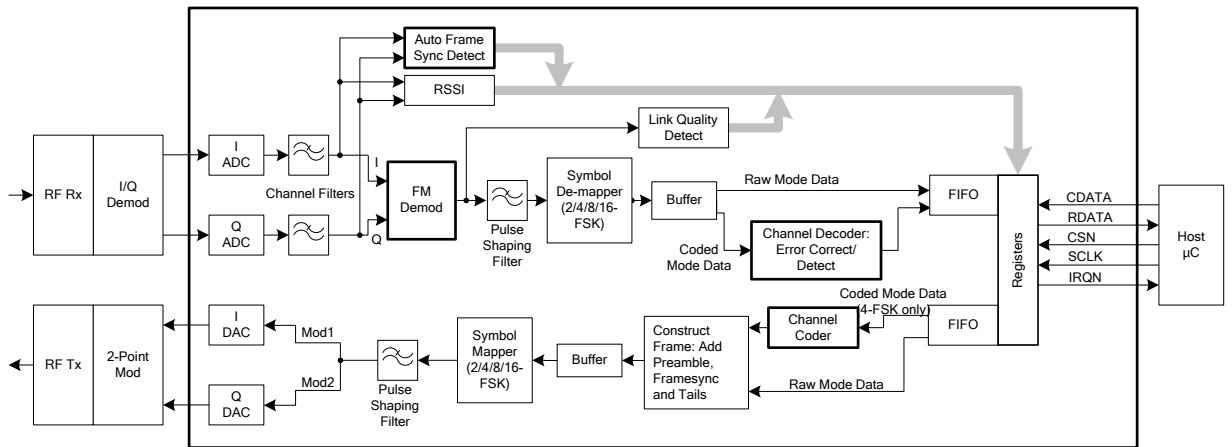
Auto Frame Sync Detect

RSSI

Link Quality Detect

RF Rx

I/Q Demod

I ADC

Q ADC

Channel Filters

I

Q

FM Demod

Pulse Shaping Filter

Symbol De-mapper (2/4/8/16-FSK)

Buffer

Raw Mode Data

Coded Mode Data

Channel Decoder: Error Correct/ Detect

FIFO

Registers

CDATA

RDATA

CSN

SCLK

IRQN

Host µC

Coded Mode Data (4-FSK only)

RF Tx

2-Point Mod

I DAC

Q DAC

Mod1

Mod2

Pulse Shaping Filter

Symbol Mapper (2/4/8/16-FSK)

Buffer

Construct Frame: Add Preamble, Framesync and Tails

Channel Coder

FIFO

Raw Mode Data